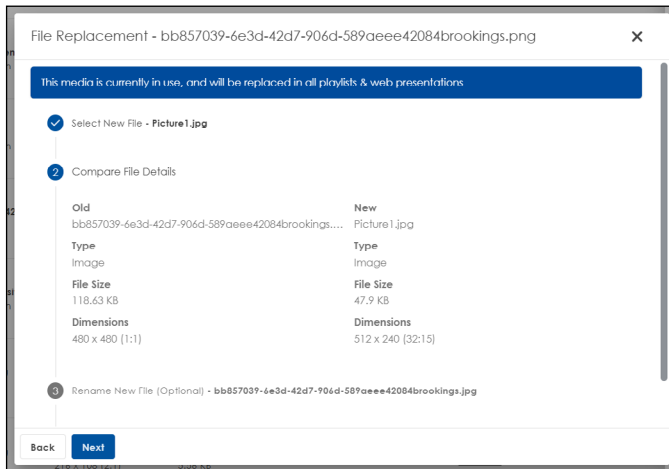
File Replacement - bb857039-6e3d-42d7-906d-589aeee42084brookings.png

×

This media is currently in use, and will be replaced in all playlists & web presentations

Select New File - Picture1.jpg

2 Compare File Details

| Old | New |
|---|---|
| bb857039-6e3d-42d7-906d-589aeee42084brookings.... | Picture1.jpg |
| Type | Type |
| Image | Image |
| File Size | File Size |
| 118.63 KB | 47.9 KB |
| Dimensions | Dimensions |
| 480 x 480 (1:1) | 512 x 240 (32:15) |

3 Rename New File (Optional) - bb857039-6e3d-42d7-906d-589aeee42084brookings.jpg

Back Next